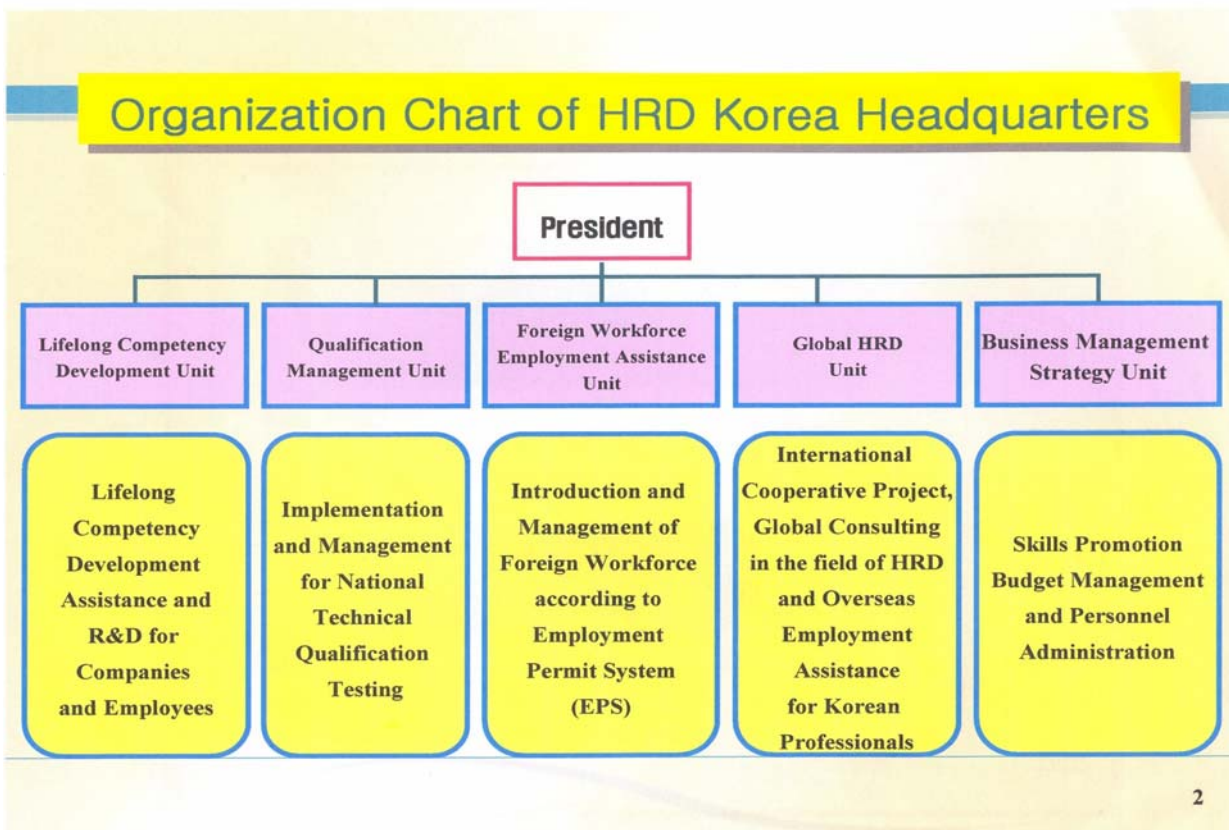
Organization Chart of HRD Korea Headquarters

President

Lifelong Competency Development Unit

Qualification Management Unit

Foreign Workforce Employment Assistance Unit

Global HRD Unit

Business Management Strategy Unit

Lifelong Competency Development Assistance and R&D for Companies and Employees

Implementation and Management for National Technical Qualification Testing

Introduction and Management of Foreign Workforce according to Employment Permit System (EPS)

International Cooperative Project, Global Consulting in the field of HRD and Overseas Employment Assistance for Korean Professionals

Skills Promotion Budget Management and Personnel Administration

2